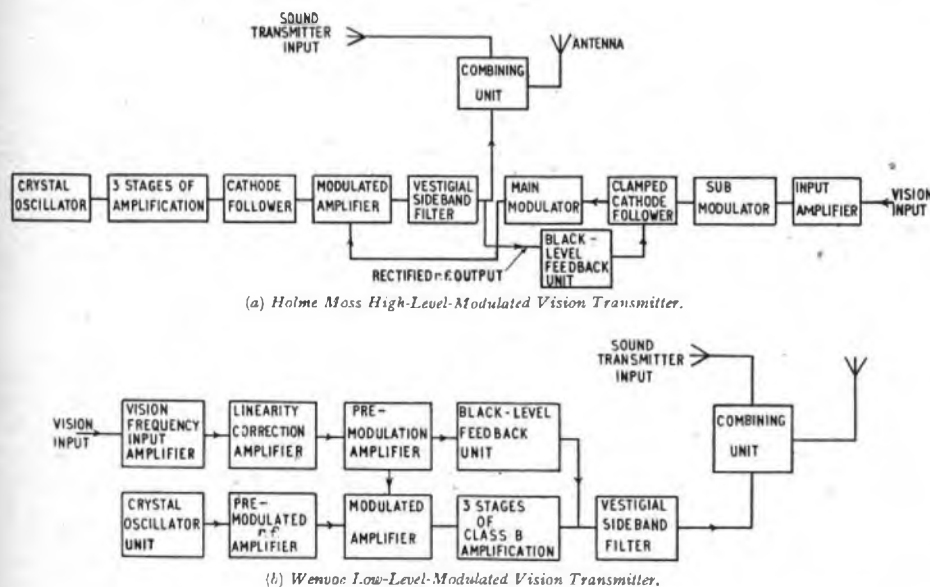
SOUND TRANSMITTER INPUT

ANTENNA

COMBINING UNIT

CRYSTAL OSCILLATOR

3 STAGES OF AMPLIFICATION

CATHODE FOLLOWER

MODULATED AMPLIFIER

VESTIGIAL SIDE BAND FILTER

MAIN MODULATOR

CLAMPED CATHODE FOLLOWER

SUB MODULATOR

INPUT AMPLIFIER

VISION INPUT

BLACK - LEVEL FEEDBACK UNIT

RECTIFIED r.f. OUTPUT

(a) Holme Moss High-Level-Modulated Vision Transmitter.

SOUND TRANSMITTER INPUT

VISION INPUT

VISION FREQUENCY INPUT AMPLIFIER

LINEARITY CORRECTION AMPLIFIER

PRE-MODULATION AMPLIFIER

BLACK - LEVEL FEED BACK UNIT

COMBINING UNIT

CRYSTAL OSCILLATOR UNIT

PRE-MODULATED r.f. AMPLIFIER

MODULATED AMPLIFIER

3 STAGES OF CLASS B AMPLIFICATION

VESTIGIAL SIDE BAND FILTER

(b) Wenvoe Low-Level-Modulated Vision Transmitter.